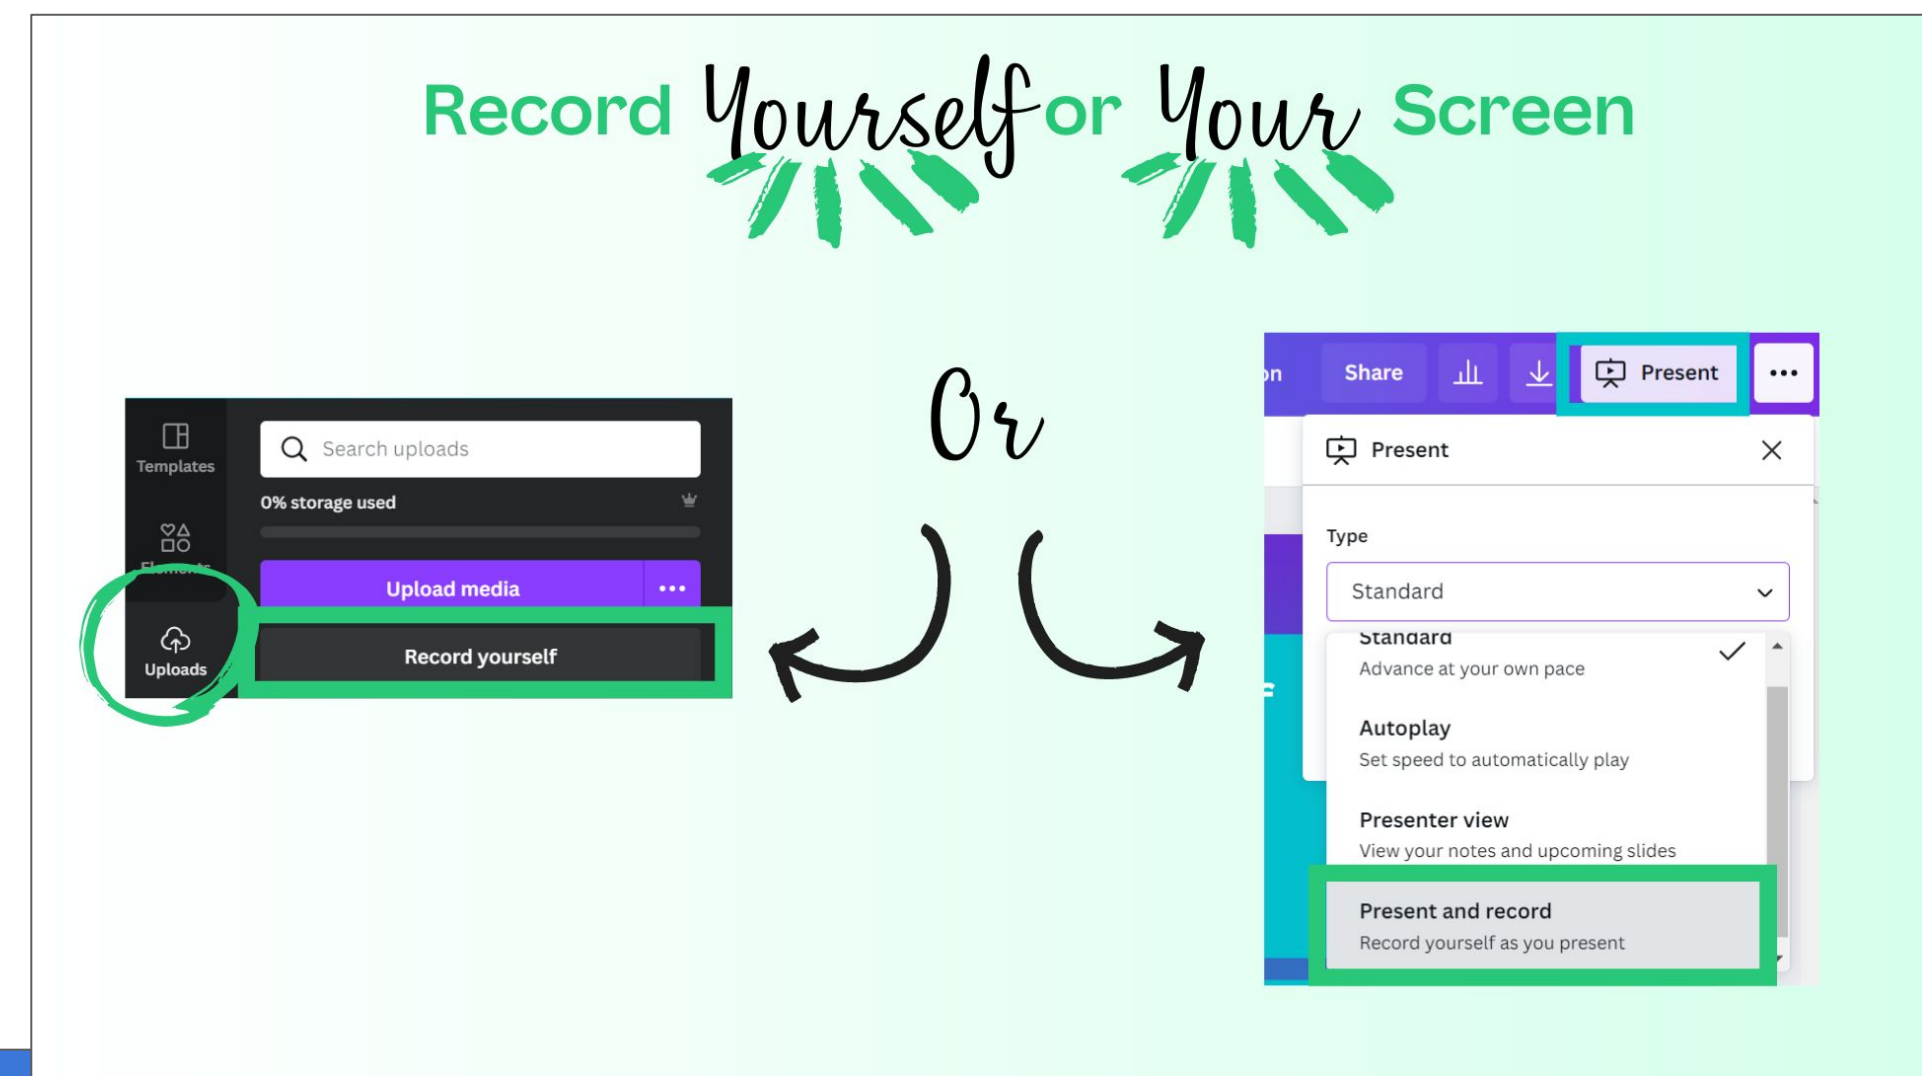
Record Yourself or Your Screen

Templates

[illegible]

Uploads

Search uploads

0% storage used

Upload media •••

Record yourself

Or

on Share Present •••

Present

Type

Standard

Standard
Advance at your own pace

Autoplay
Set speed to automatically play

Presenter view
View your notes and upcoming slides

Present and record
Record yourself as you present